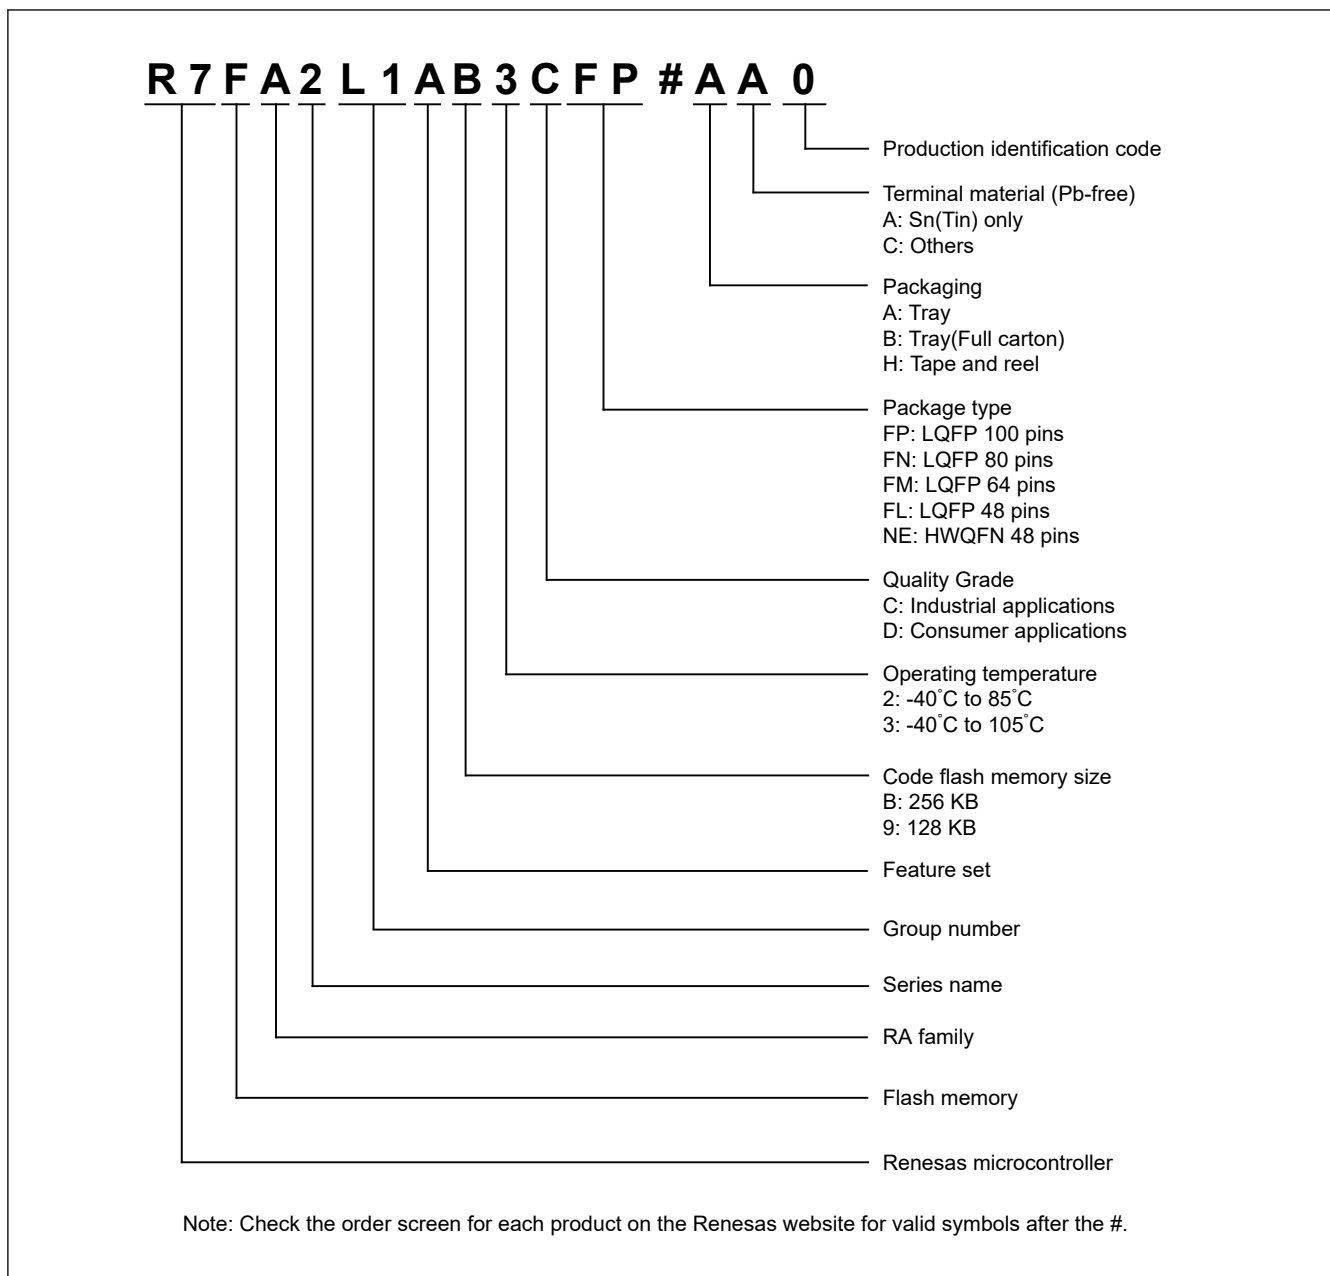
R 7 F A 2 L 1 A B 3 C F P # A A 0

Production identification code

Terminal material (Pb-free)
A: Sn(Tin) only
C: Others

Packaging
A: Tray
B: Tray(Full carton)
H: Tape and reel

Package type
FP: LQFP 100 pins
FN: LQFP 80 pins
FM: LQFP 64 pins
FL: LQFP 48 pins
NE: HWQFN 48 pins

Quality Grade
C: Industrial applications
D: Consumer applications

Operating temperature
2: -40˚C to 85˚C
3: -40˚C to 105˚C

Code flash memory size
B: 256 KB
9: 128 KB

Feature set

Group number

Series name

RA family

Flash memory

Renesas microcontroller

Note: Check the order screen for each product on the Renesas website for valid symbols after the #.